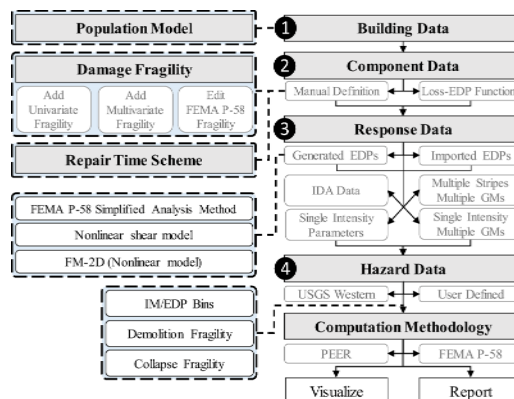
Population Model

Damage Fragility

Add Univariate Fragility

Add Multivariate Fragility

Edit FEMA P-58 Fragility

Repair Time Scheme

FEMA P-58 Simplified Analysis Method

Nonlinear shear model

FM-2D (Nonlinear model)

IM/EDP Bins

Demolition Fragility

Collapse Fragility

❶ Building Data

❷ Component Data

Manual Definition

Loss-EDP Function

❸ Response Data

Generated EDPs

Imported EDPs

IDA Data

Multiple Stripes Multiple GMs

Single Intensity Parameters

Single Intensity Multiple GMs

❹ Hazard Data

USGS Western

User Defined

Computation Methodology

PEER

FEMA P-58

Visualize

Report